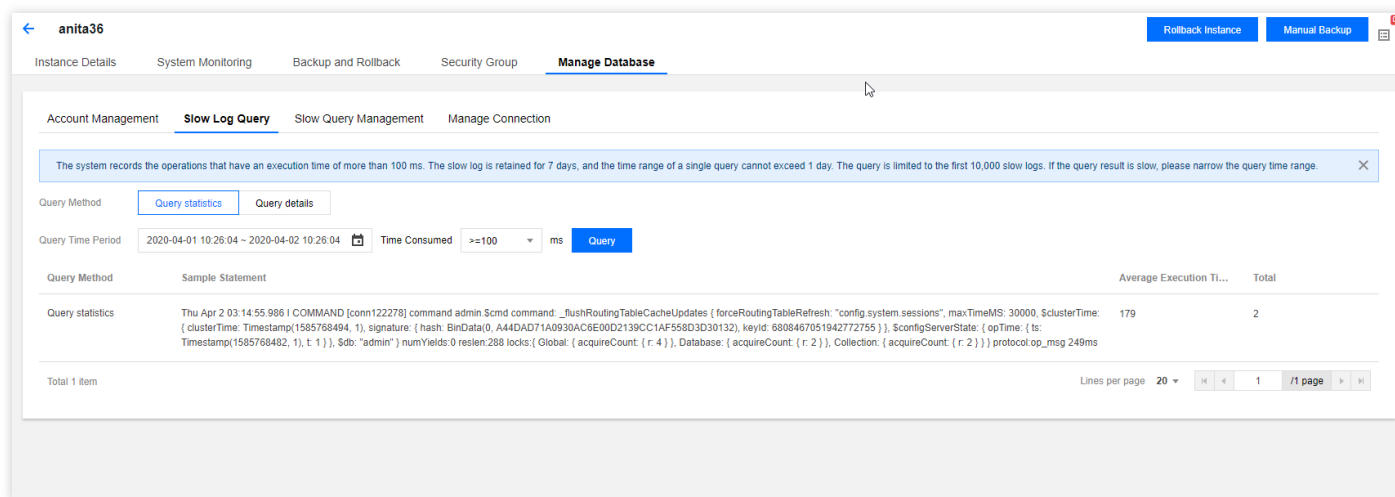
anita36

Rollback Instance Manual Backup

Instance Details System Monitoring Backup and Rollback Security Group Manage Database

Account Management Slow Log Query Slow Query Management Manage Connection

The system records the operations that have an execution time of more than 100 ms. The slow log is retained for 7 days, and the time range of a single query cannot exceed 1 day. The query is limited to the first 10,000 slow logs. If the query result is slow, please narrow the query time range.

Query Method Query statistics Query details

Query Time Period 2020-04-01 10:26:04 ~ 2020-04-02 10:26:04 Time Consumed >=100 ms Query

| Query Method | Sample Statement | Average Execution Ti... | Total |
|---|---|---|---|
| Query statistics | Thu Apr 2 03:14:55.986 I COMMAND [conn122278] command admin.$cmd command: _flushRoutingTableCacheUpdates { forceRoutingTableRefresh: "config.system.sessions", maxTimeMS: 30000, $clusterTime: { clusterTime: Timestamp(1585768494, 1), signature: { hash: BinData(0, A44DAD71A0930AC6E00D2139CC1AF558D3D30132), keyId: 6808467051942772755 } }, $configServerState: { opTime: { ts: Timestamp(1585768482, 1), t: 1 } }, $db: "admin" } numYields:0 reslen:288 locks:{ Global: { acquireCount: { r: 4 } }, Database: { acquireCount: { r: 2 } }, Collection: { acquireCount: { r: 2 } } } protocol:op_msg 249ms | 179 | 2 |

Total 1 item

Lines per page 20 1 /1 page